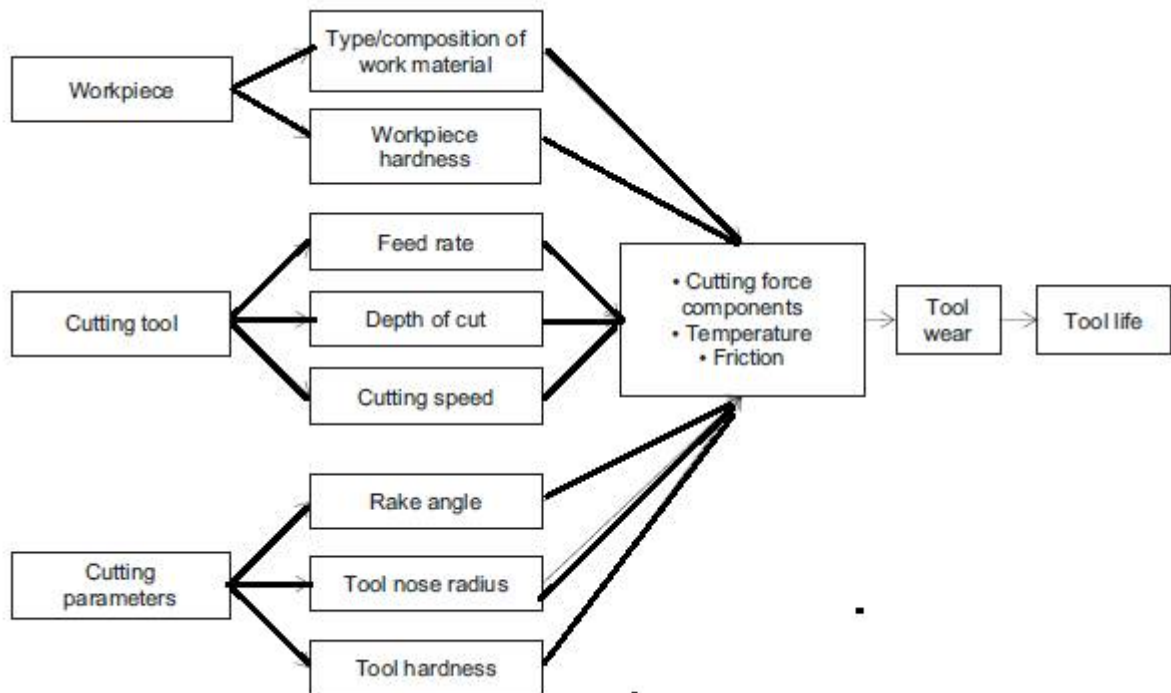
Workpiece

Type/composition of work material

Workpiece hardness

Cutting tool

Feed rate

Depth of cut

Cutting speed

Cutting parameters

Rake angle

Tool nose radius

Tool hardness

• Cutting force components
• Temperature
• Friction

Tool wear

Tool life